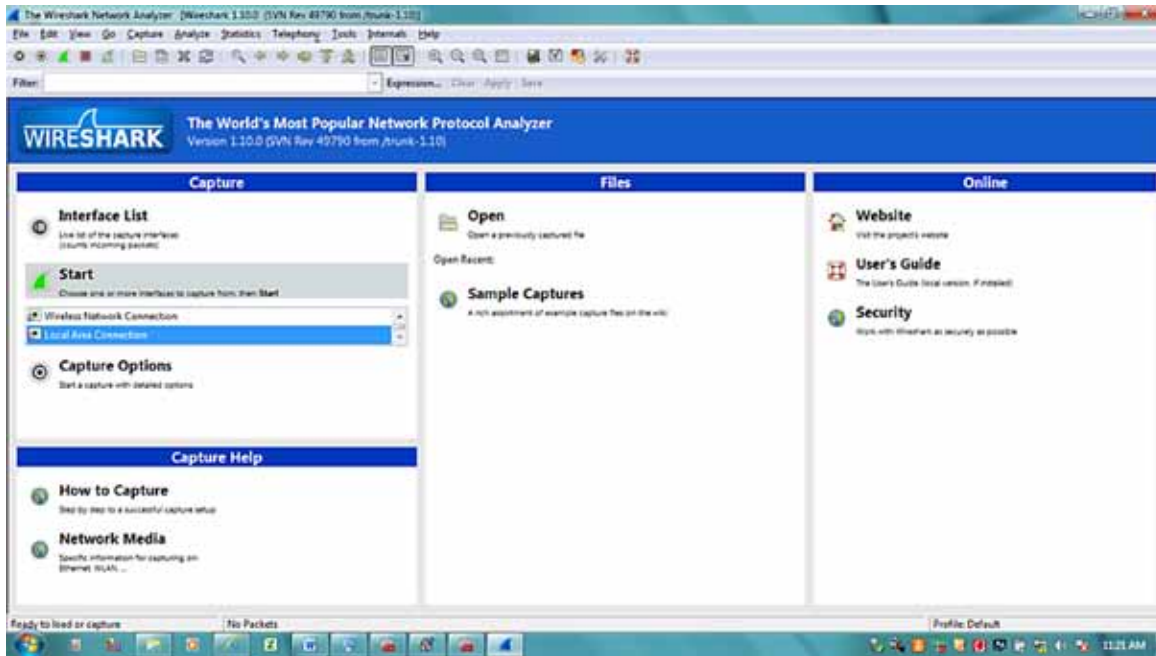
The Wireshark Network Analyzer [Wireshark 1.10.0 (SVN Rev 49790 from /trunk-1.10)]
File Edit View Go Capture Analyze Statistics Telephony Tools Internals Help
Filter: Expression... Clear Apply Save

WIRESHARK
The World's Most Popular Network Protocol Analyzer
Version 1.10.0 (SVN Rev 49790 from /trunk-1.10)

Capture

Interface List
Live list of the capture interfaces (counts incoming packets)

Start
Choose one or more interfaces to capture from, then Start

Wireless Network Connection
Local Area Connection

Capture Options
Start a capture with detailed options

Capture Help

How to Capture
Step by step to a successful capture setup

Network Media
Specific information for capturing on: Ethernet, WLAN, ...

Files

Open
Open a previously captured file

Open Recent:

Sample Captures
A rich assortment of example capture files on the wiki

Online

Website
Visit the project's website

User's Guide
The User's Guide (local version, if installed)

Security
Work with Wireshark as securely as possible

Ready to load or capture
No Packets
Profile: Default
11:21 AM